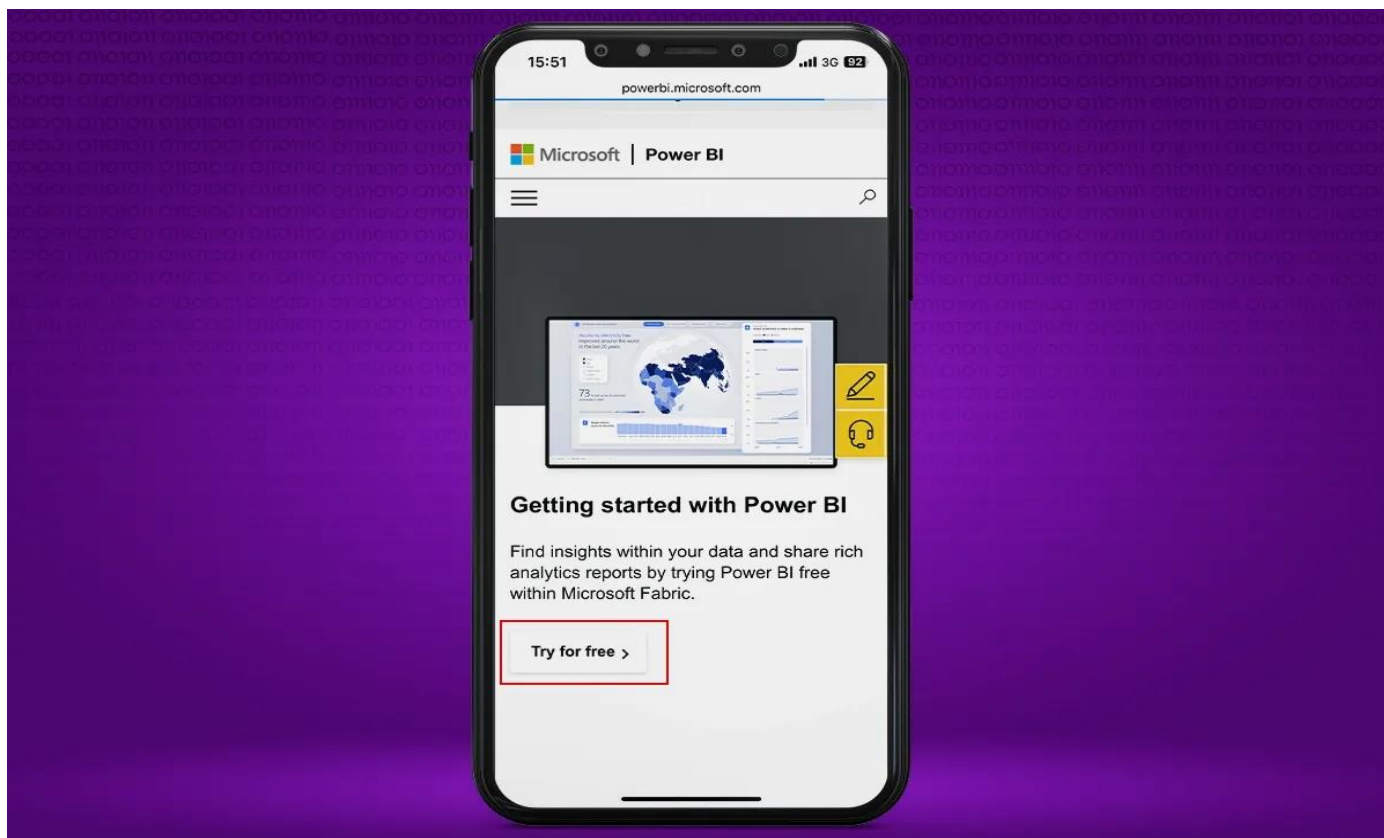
15:51
3G 92
powerbi.microsoft.com

Microsoft | Power BI

73

Getting started with Power BI

Find insights within your data and share rich analytics reports by trying Power BI free within Microsoft Fabric.

Try for free >